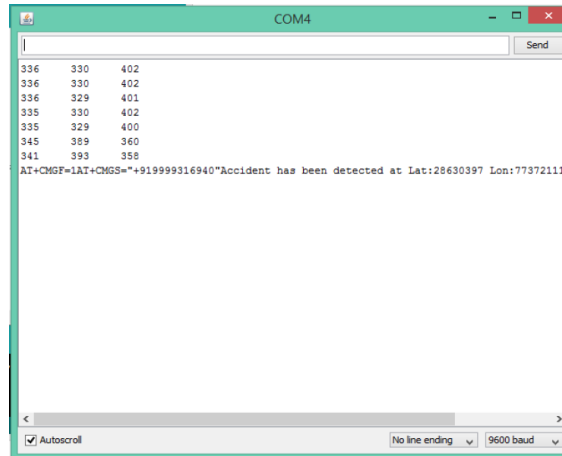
COM4

Send

336 330 402
336 330 402
336 329 401
335 330 402
335 329 400
345 389 360
341 393 358
AT+CMGF=1AT+CMGS="+919999316940"Accident has been detected at Lat:28630397 Lon:77372111

Autoscroll

No line ending

9600 baud